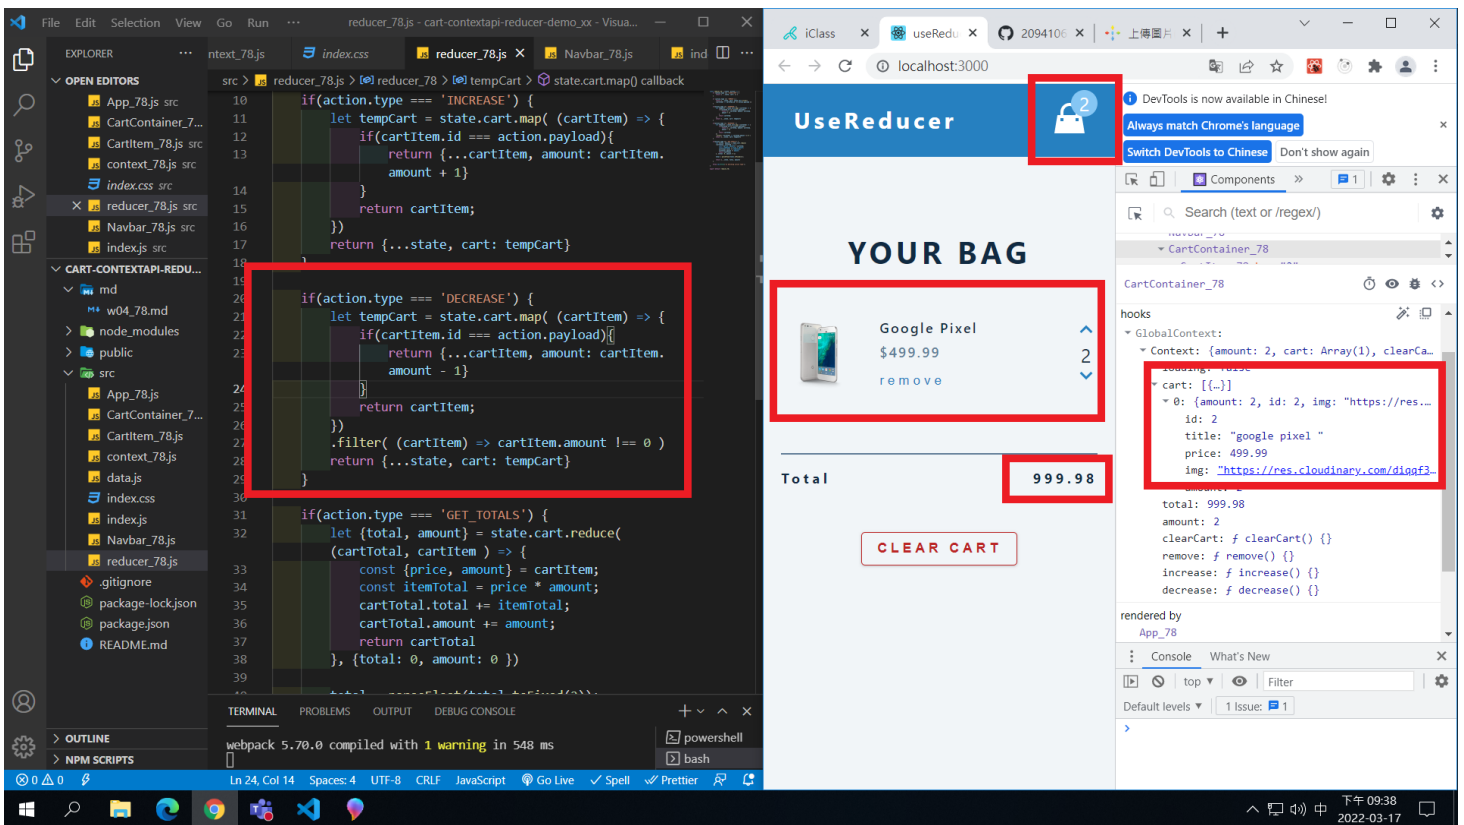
File Edit Selection View Go Run ··· reducer_78.js - cart-contextapi-reducer-demo_xx - Visua...

EXPLORER ···
OPEN EDITORS
App_78.js src
CartContainer_7...
CartItem_78.js src
context_78.js src
index.css src
× reducer_78.js src
Navbar_78.js src
index.js src
CART-CONTEXTAPI-REDU...
md
w04_78.md
node_modules
public
src
App_78.js
CartContainer_7...
CartItem_78.js
context_78.js
data.js
index.css
index.js
Navbar_78.js
reducer_78.js
.gitignore
package-lock.json
package.json
README.md
OUTLINE
NPM SCRIPTS

ntext_78.js index.css reducer_78.js Navbar_78.js ind

src > reducer_78.js > reducer_78 > tempCart > state.cart.map() callback

10 if(action.type === 'INCREASE') {
11 let tempCart = state.cart.map( (cartItem) => {
12 if(cartItem.id === action.payload){
13 return {...cartItem, amount: cartItem.amount + 1}
14 }
15 return cartItem;
16 })
17 return {...state, cart: tempCart}
18 }
19
20 if(action.type === 'DECREASE') {
21 let tempCart = state.cart.map( (cartItem) => {
22 if(cartItem.id === action.payload){
23 return {...cartItem, amount: cartItem.amount - 1}
24 }
25 return cartItem;
26 })
27 .filter( (cartItem) => cartItem.amount !== 0 )
28 return {...state, cart: tempCart}
29 }
30
31 if(action.type === 'GET_TOTALS') {
32 let {total, amount} = state.cart.reduce(
(cartTotal, cartItem ) => {
33 const {price, amount} = cartItem;
34 const itemTotal = price * amount;
35 cartTotal.total += itemTotal;
36 cartTotal.amount += amount;
37 return cartTotal
38 }, {total: 0, amount: 0 })
39

TERMINAL PROBLEMS OUTPUT DEBUG CONSOLE
webpack 5.70.0 compiled with 1 warning in 548 ms
powershell
bash

⊗ 0 ⚠ 0 Ln 24, Col 14 Spaces: 4 UTF-8 CRLF JavaScript Go Live Spell Prettier

iClass × useRedu × 2094106 × 上傳圖片 × +
localhost:3000

UseReducer 2

YOUR BAG
Google Pixel
$499.99
remove
2
Total 999.98
CLEAR CART

DevTools is now available in Chinese!
Always match Chrome's language
Switch DevTools to Chinese Don't show again
Components 1
Search (text or /regex/)
CartContainer_78
CartContainer_78
hooks
GlobalContext:
Context: {amount: 2, cart: Array(1), clearCa...
cart: [{…}]
0: {amount: 2, id: 2, img: "https://res....
id: 2
title: "google pixel "
price: 499.99
img: "https://res.cloudinary.com/diqqf3...
total: 999.98
amount: 2
clearCart: ƒ clearCart() {}
remove: ƒ remove() {}
increase: ƒ increase() {}
decrease: ƒ decrease() {}
rendered by
App_78
Console What's New
top Filter
Default levels 1 Issue: 1

下午 09:38
2022-03-17